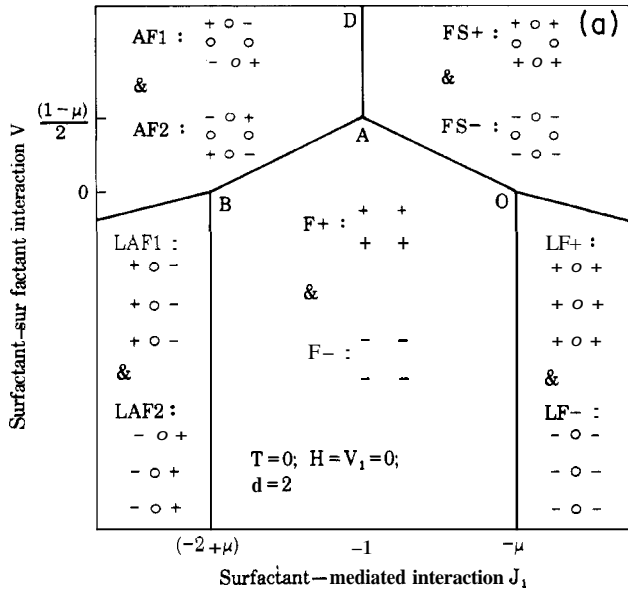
(a)

D

AF1 : + o −
o o
− o +

&

AF2 : − o +
o o
+ o −

FS+ : + o +
o o
+ o +

&

FS− : − o −
o o
− o −

$\frac{(1-\mu)}{2}$

A

0

B

O

LAF1 :
+ o −
+ o −
+ o −

&

LAF2 :
− o +
− o +
− o +

F+ : + +
+ +

&

F− : − −
− −

LF+ :
+ o +
+ o +
+ o +

&

LF− :
− o −
− o −
− o −

T = 0; H = V$_1$ = 0;
d = 2

Surfactant–sur factant interaction V

(−2 + μ)

−1

−μ

Surfactant — mediated interaction J$_1$